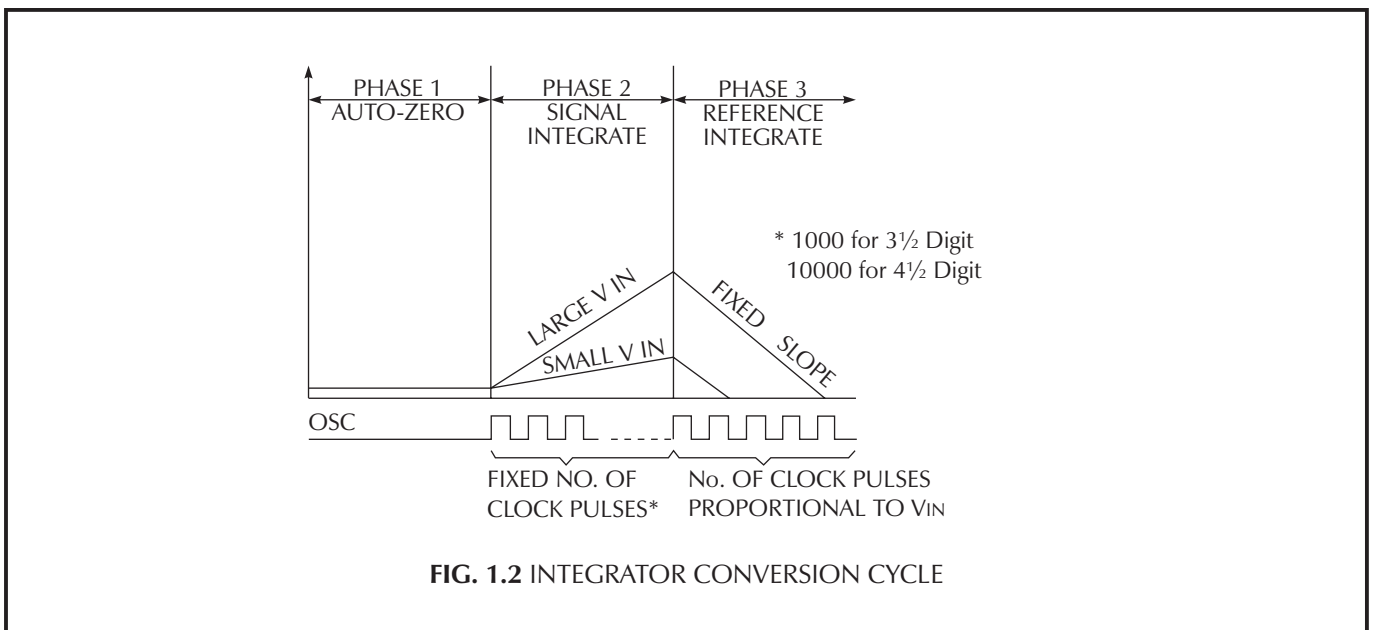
PHASE 1
AUTO-ZERO

PHASE 2
SIGNAL
INTEGRATE

PHASE 3
REFERENCE
INTEGRATE

* 1000 for 3½ Digit
10000 for 4½ Digit

LARGE V IN

SMALL V IN

FIXED SLOPE

OSC

FIXED NO. OF
CLOCK PULSES*

No. OF CLOCK PULSES
PROPORTIONAL TO VIN

**FIG. 1.2** INTEGRATOR CONVERSION CYCLE